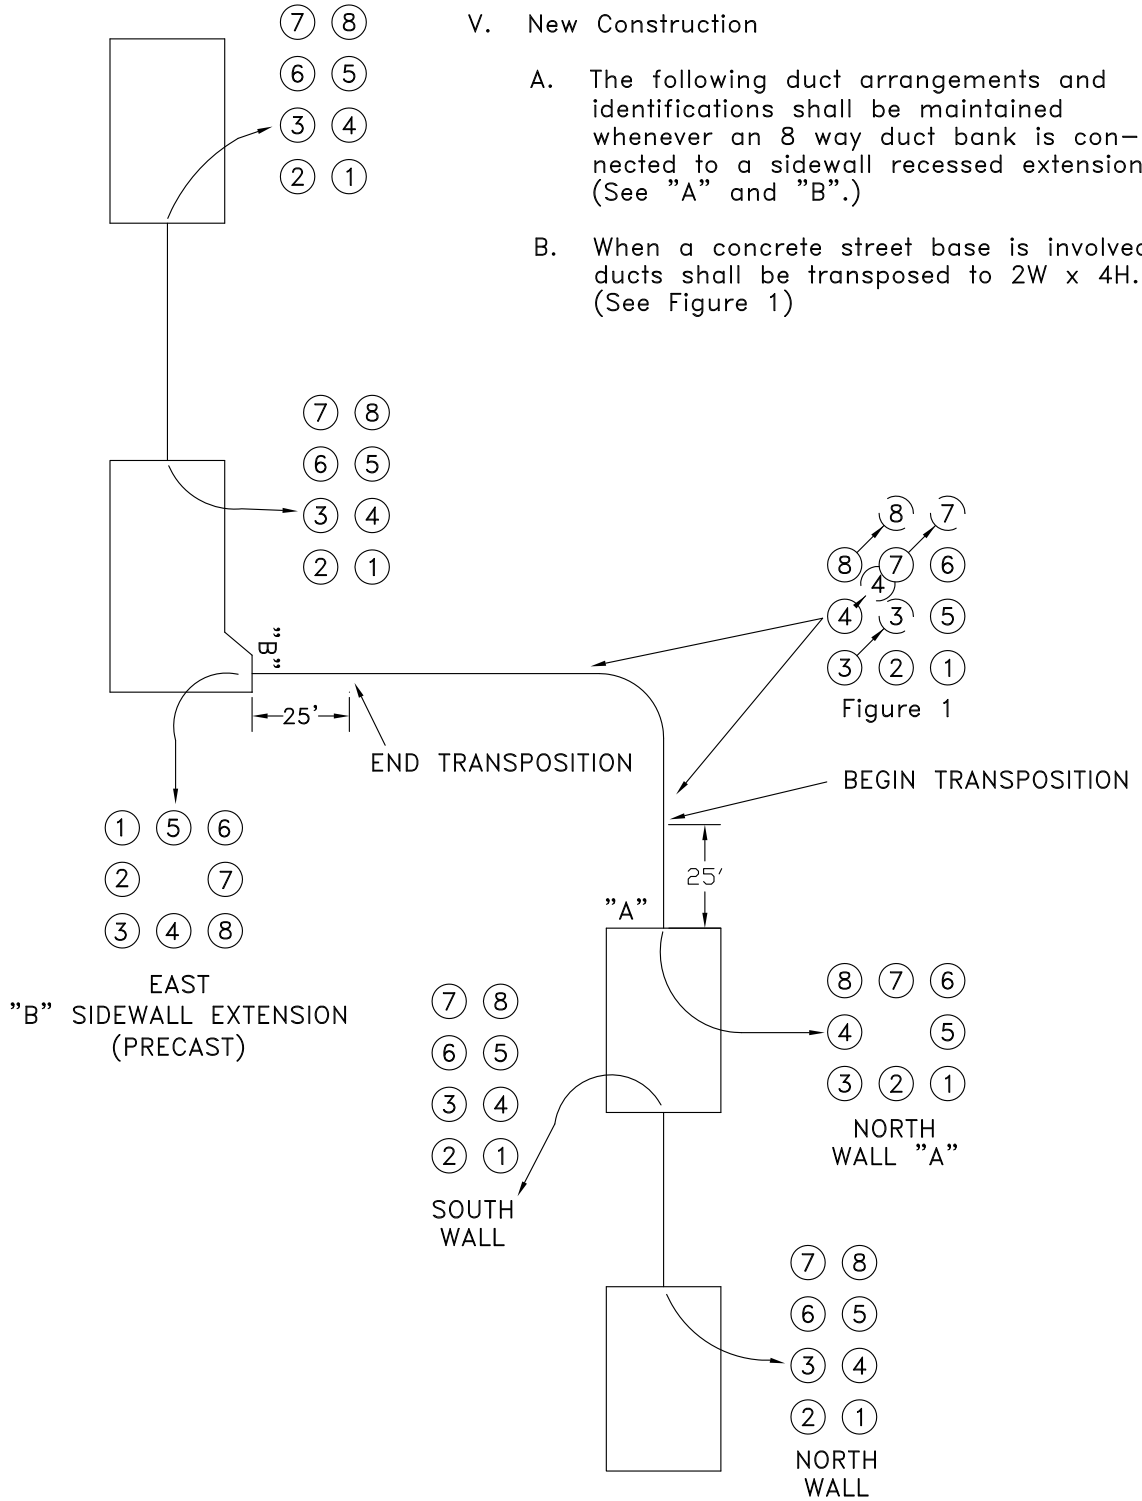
7 8
6 5
3 4
2 1

V. New Construction

A. The following duct arrangements and identifications shall be maintained whenever an 8 way duct bank is connected to a sidewall recessed extension (See "A" and "B".)

B. When a concrete street base is involved ducts shall be transposed to 2W x 4H. (See Figure 1)

7 8
6 5
3 4
2 1

8 7
8 7 6
4
4 3 5
3 2 1
Figure 1

"B"

25'

END TRANSPOSITION

BEGIN TRANSPOSITION

25'

1 5 6
2 7
3 4 8

EAST "B" SIDEWALL EXTENSION (PRECAST)

"A"

8 7 6
4 5
3 2 1
NORTH WALL "A"

7 8
6 5
3 4
2 1
SOUTH WALL

7 8
6 5
3 4
2 1
NORTH WALL